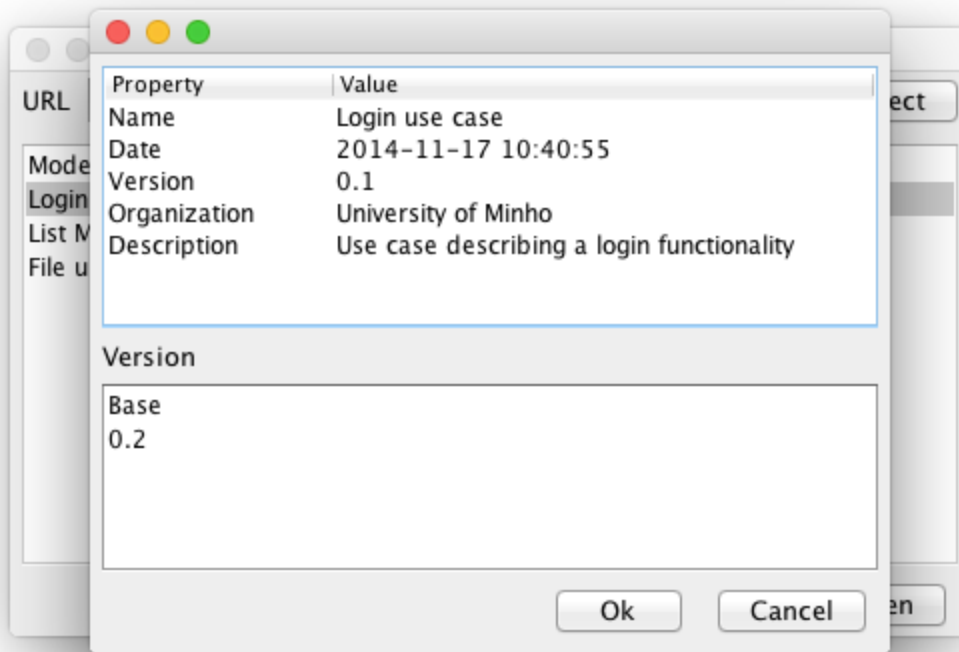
URL

Mode
Login
List M
File u

ect

| Property | Value |
|---|---|
| Name | Login use case |
| Date | 2014-11-17 10:40:55 |
| Version | 0.1 |
| Organization | University of Minho |
| Description | Use case describing a login functionality |

Version

Base
0.2

Ok
Cancel

en